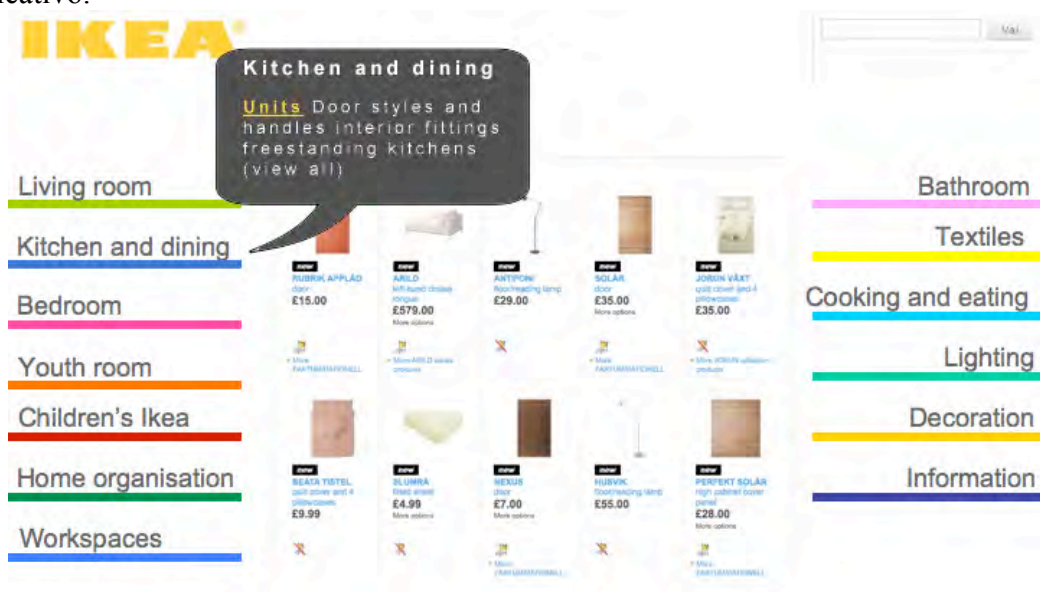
IKEA

Vai

Kitchen and dining

Units Door styles and handles interior fittings freestanding kitchens (view all)

Living room

Kitchen and dining

Bedroom

Youth room

Children's Ikea

Home organisation

Workspaces

Bathroom

Textiles

Cooking and eating

Lighting

Decoration

Information

new
RUBRIK ÄPPLÅD
door
£15.00

new
ARILD
left-hand chaise longue
£579.00
More options

new
ANTIFONI
floor/reading lamp
£29.00

new
SOLAR
door
£35.00
More options

new
JORUN VÄXT
quilt cover and 4 pillowcases
£35.00

new
BEATA TISTEL
quilt cover and 4 pillowcases
£9.99

new
SLUMRA
fitted sheet
£4.99
More options

new
NEXUS
door
£7.00
More options

new
HUSVIK
floor/reading lamp
£55.00

new
PERFEKT SOLAR
high cabinet cover panel
£28.00
More options

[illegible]